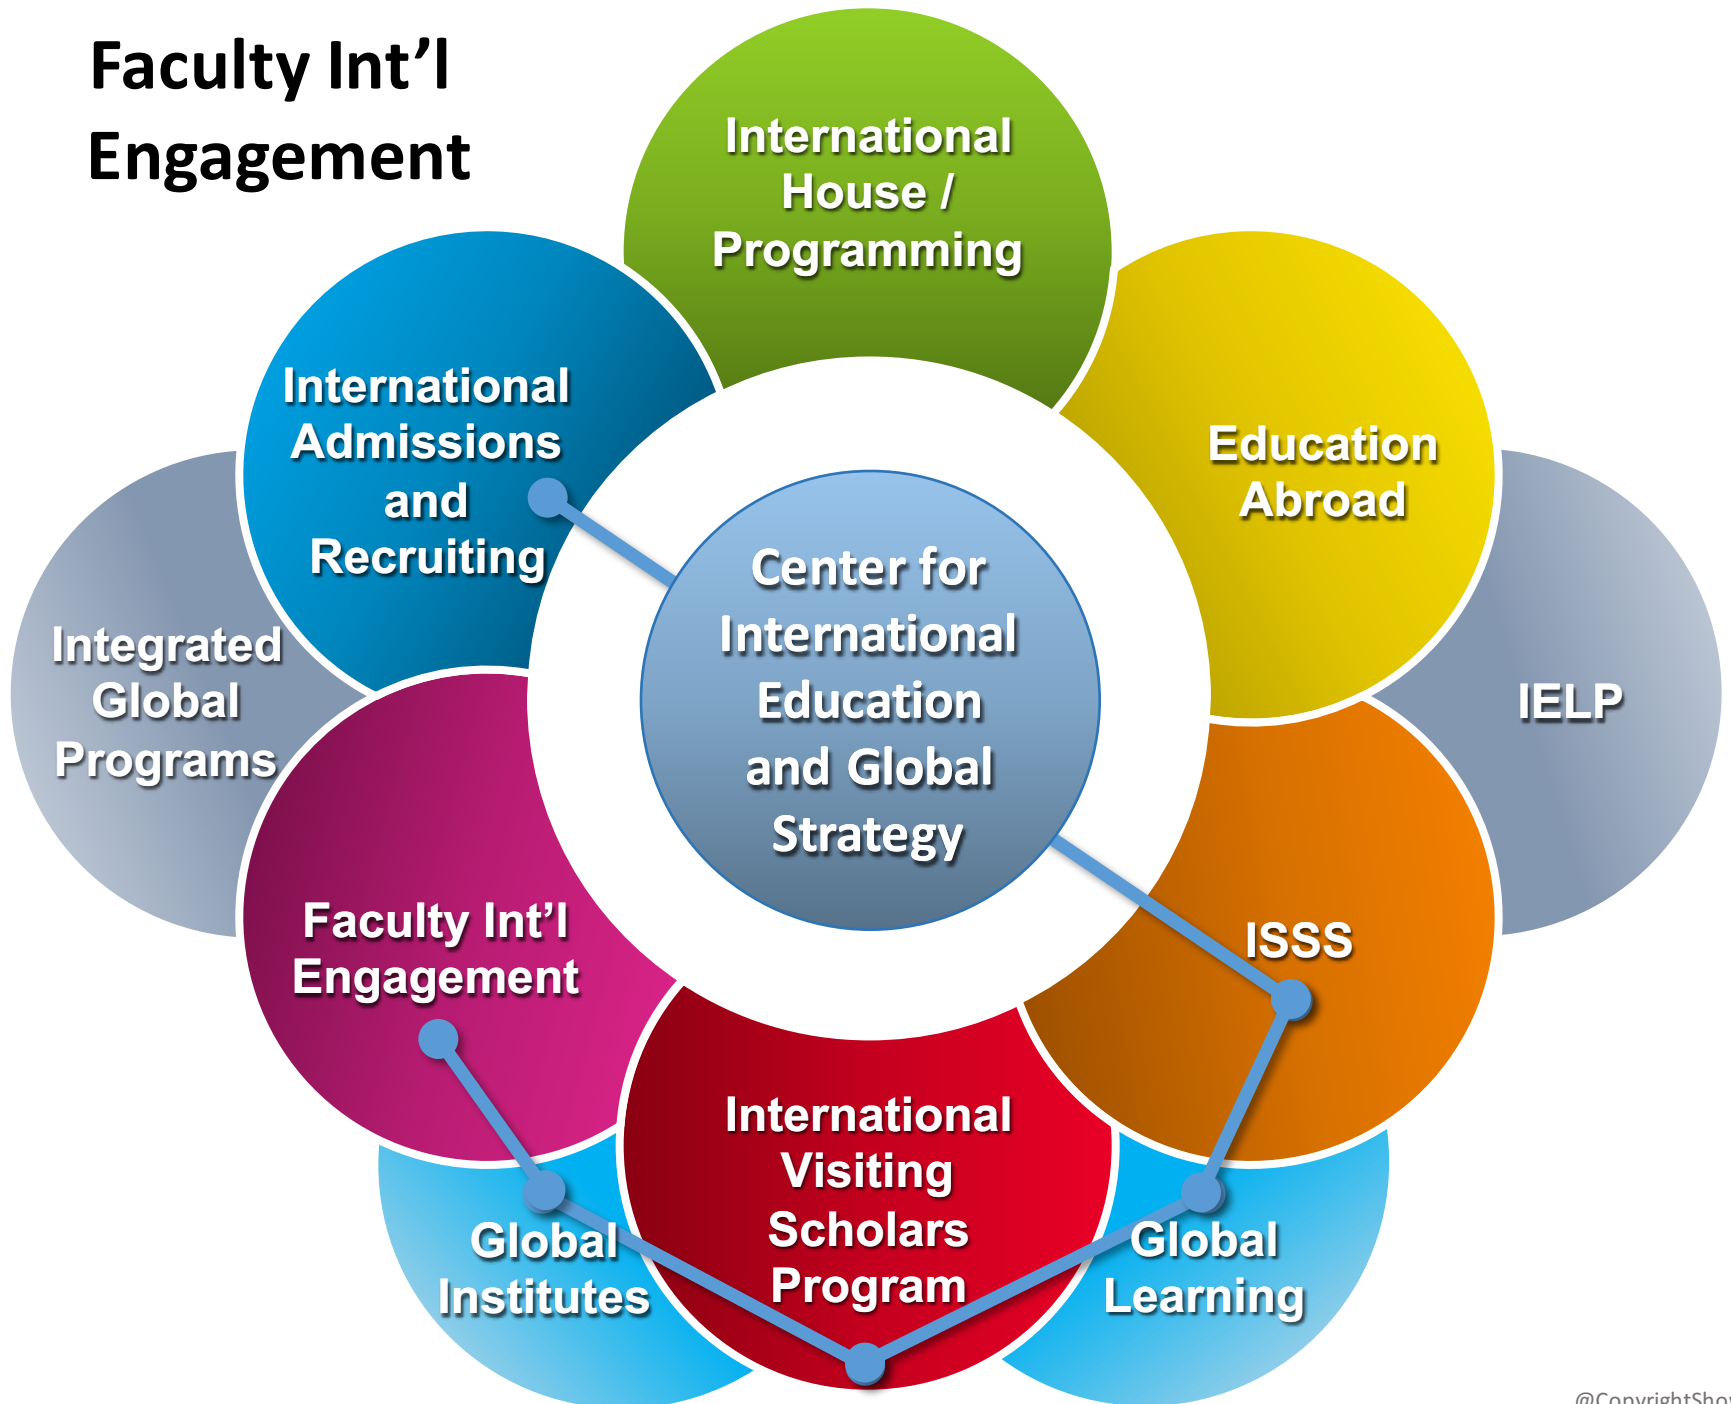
Faculty Int'l Engagement

International House / Programming

International Admissions and Recruiting

Education Abroad

Integrated Global Programs

Center for International Education and Global Strategy

IELP

Faculty Int'l Engagement

ISSS

International Visiting Scholars Program

Global Institutes

Global Learning

@CopyrightSho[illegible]